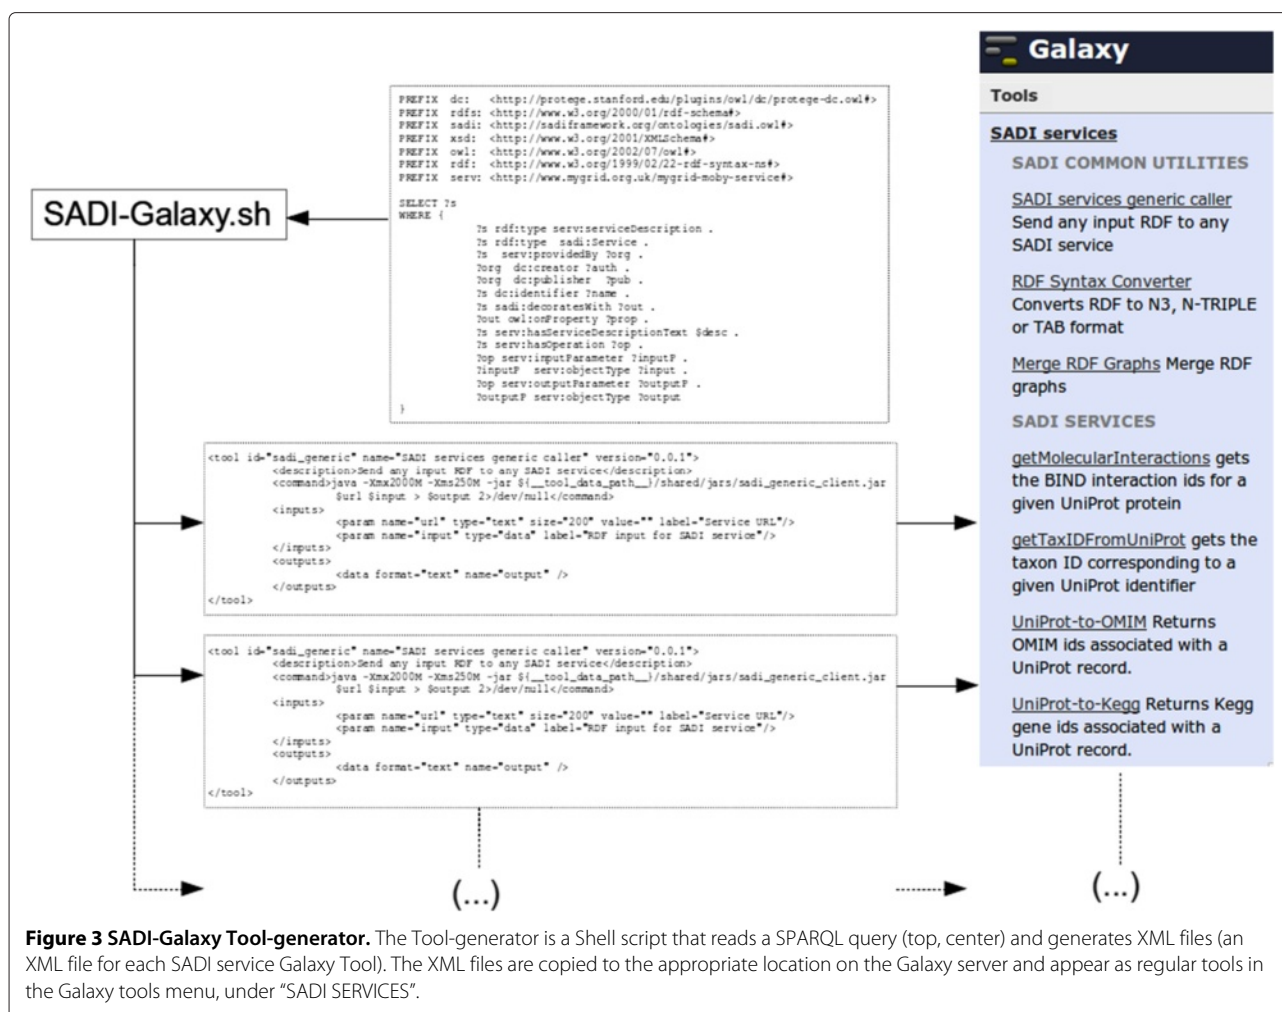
PREFIX dc: <http://protege.stanford.edu/plugins/owl/dc/protege-dc.owl#>
PREFIX rdfs: <http://www.w3.org/2000/01/rdf-schema#>
PREFIX sadi: <http://sadiframework.org/ontologies/sadi.owl#>
PREFIX xsd: <http://www.w3.org/2001/XMLSchema#>
PREFIX owl: <http://www.w3.org/2002/07/owl#>
PREFIX rdf: <http://www.w3.org/1999/02/22-rdf-syntax-ns#>
PREFIX serv: <http://www.mygrid.org.uk/mygrid-moby-service#>

SELECT ?s
WHERE {
?s rdf:type serv:serviceDescription .
?s rdf:type sadi:Service .
?s serv:providedBy ?org .
?org dc:creator ?auth .
?org dc:publisher ?pub .
?s dc:identifier ?name .
?s sadi:decoratesWith ?out .
?out owl:onProperty ?prop .
?s serv:hasServiceDescriptionText $desc .
?s serv:hasOperation ?op .
?op serv:inputParameter ?inputP .
?inputP serv:objectType ?input .
?op serv:outputParameter ?outputP .
?outputP serv:objectType ?output
}

SADI-Galaxy.sh

<tool id="sadi_generic" name="SADI services generic caller" version="0.0.1">
<description>Send any input RDF to any SADI service</description>
<command>java -Xmx2000M -Xms250M -jar ${__tool_data_path__}/shared/jars/sadi_generic_client.jar $url $input > $output 2>/dev/null</command>
<inputs>
<param name="url" type="text" size="200" value="" label="Service URL"/>
<param name="input" type="data" label="RDF input for SADI service"/>
</inputs>
<outputs>
<data format="text" name="output" />
</outputs>
</tool>

<tool id="sadi_generic" name="SADI services generic caller" version="0.0.1">
<description>Send any input RDF to any SADI service</description>
<command>java -Xmx2000M -Xms250M -jar ${__tool_data_path__}/shared/jars/sadi_generic_client.jar $url $input > $output 2>/dev/null</command>
<inputs>
<param name="url" type="text" size="200" value="" label="Service URL"/>
<param name="input" type="data" label="RDF input for SADI service"/>
</inputs>
<outputs>
<data format="text" name="output" />
</outputs>
</tool>

(...)

Galaxy
Tools
SADI services
SADI COMMON UTILITIES
SADI services generic caller Send any input RDF to any SADI service
RDF Syntax Converter Converts RDF to N3, N-TRIPLE or TAB format
Merge RDF Graphs Merge RDF graphs
SADI SERVICES
getMolecularInteractions gets the BIND interaction ids for a given UniProt protein
getTaxIDFromUniProt gets the taxon ID corresponding to a given UniProt identifier
UniProt-to-OMIM Returns OMIM ids associated with a UniProt record.
UniProt-to-Kegg Returns Kegg gene ids associated with a UniProt record.

(...)

**Figure 3 SADI-Galaxy Tool-generator.** The Tool-generator is a Shell script that reads a SPARQL query (top, center) and generates XML files (an XML file for each SADI service Galaxy Tool). The XML files are copied to the appropriate location on the Galaxy server and appear as regular tools in the Galaxy tools menu, under “SADI SERVICES”.